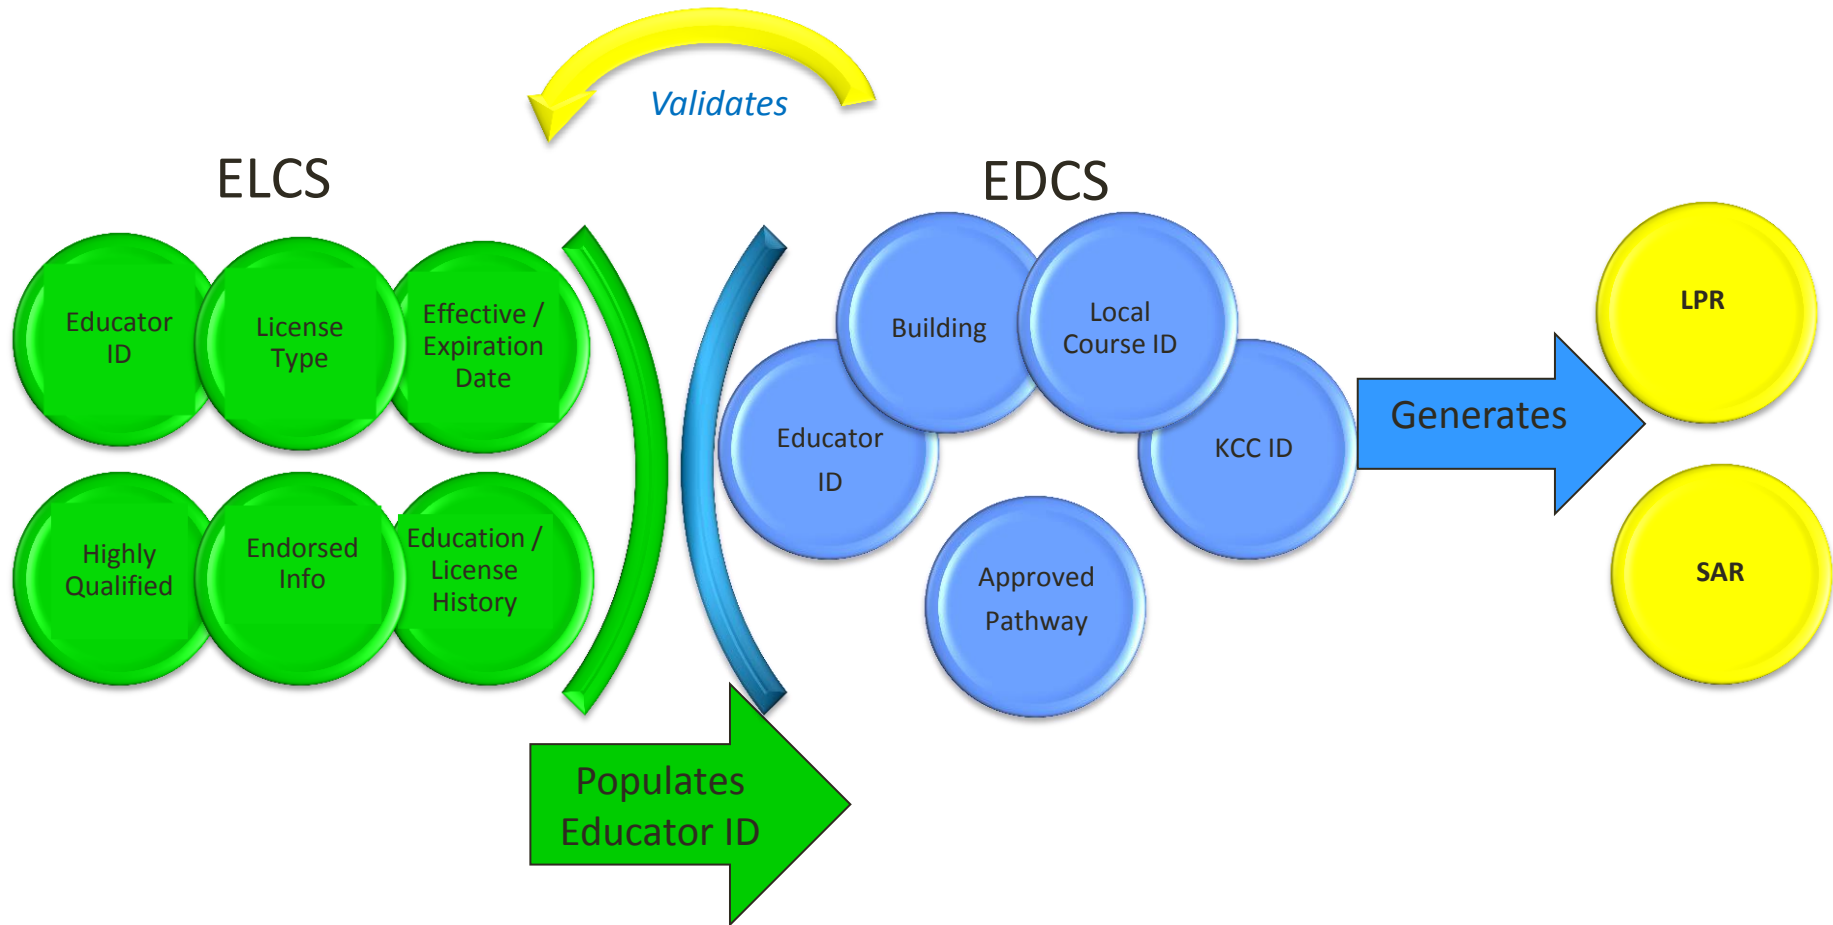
Validates

ELCS

Educator ID

License Type

Effective / Expiration Date

Highly Qualified

Endorsed Info

Education / License History

Populates Educator ID

EDCS

Building

Local Course ID

Educator ID

KCC ID

Approved Pathway

Generates

LPR

SAR